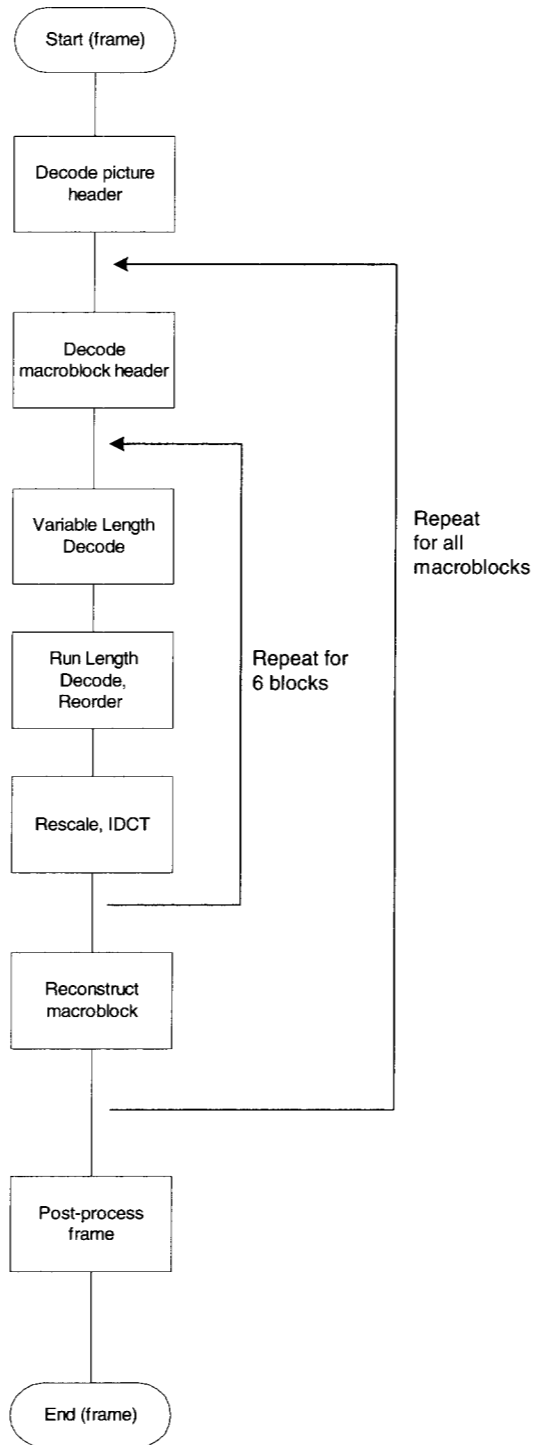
Start (frame)

Decode picture header

Decode macroblock header

Variable Length Decode

Run Length Decode, Reorder

Rescale, IDCT

Repeat for 6 blocks

Repeat for all macroblocks

Reconstruct macroblock

Post-process frame

End (frame)